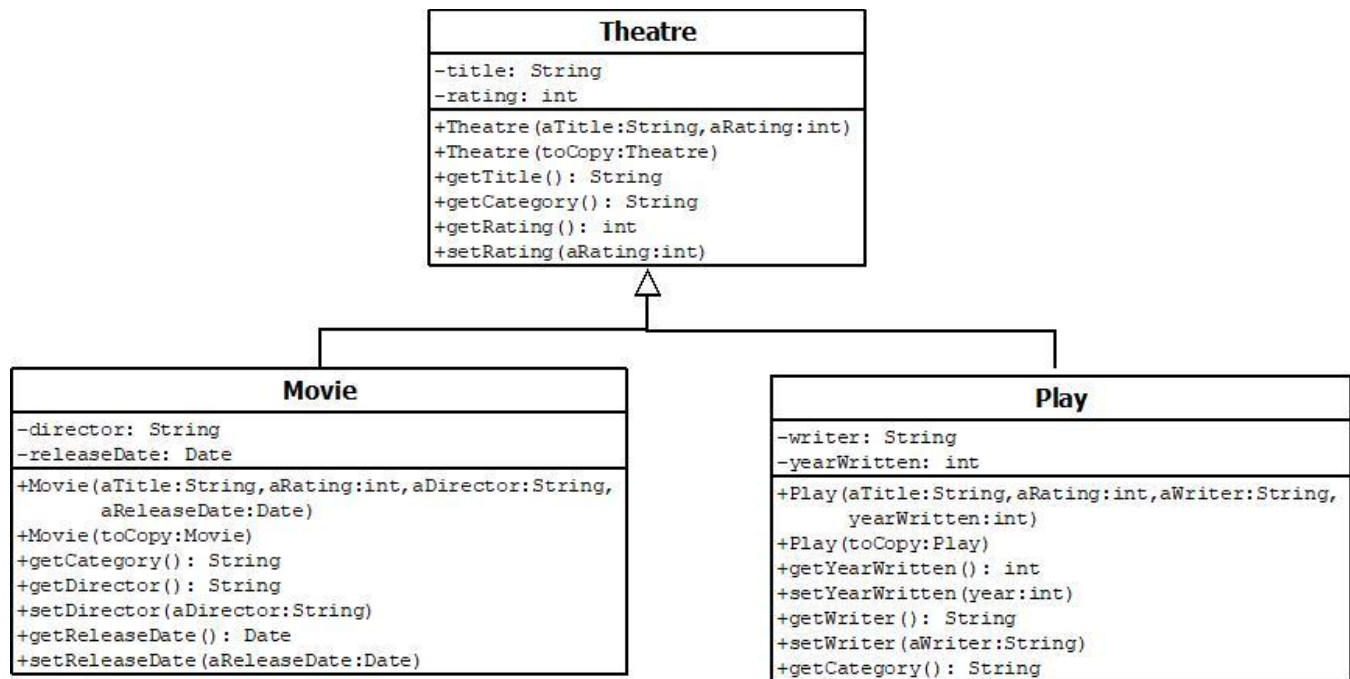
Theatre

-title: String
-rating: int

+Theatre(aTitle:String,aRating:int)
+Theatre(toCopy:Theatre)
+getTitle(): String
+getCategory(): String
+getRating(): int
+setRating(aRating:int)

Movie

-director: String
-releaseDate: Date

+Movie(aTitle:String,aRating:int,aDirector:String, aReleaseDate:Date)
+Movie(toCopy:Movie)
+getCategory(): String
+getDirector(): String
+setDirector(aDirector:String)
+getReleaseDate(): Date
+setReleaseDate(aReleaseDate:Date)

Play

-writer: String
-yearWritten: int

+Play(aTitle:String,aRating:int,aWriter:String, yearWritten:int)
+Play(toCopy:Play)
+getYearWritten(): int
+setYearWritten(year:int)
+getWriter(): String
+setWriter(aWriter:String)
+getCategory(): String